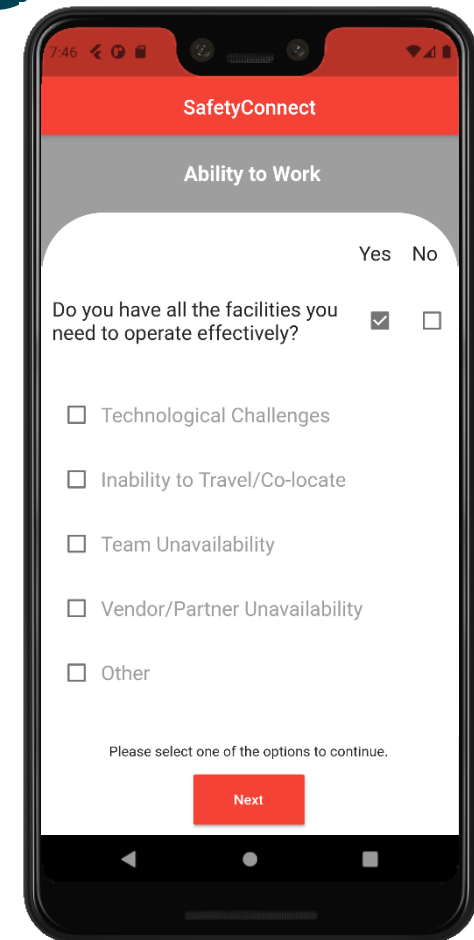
7:46

SafetyConnect

Ability to Work

Yes No

Do you have all the facilities you need to operate effectively?

Technological Challenges

Inability to Travel/Co-locate

Team Unavailability

Vendor/Partner Unavailability

Other

Please select one of the options to continue.

Next